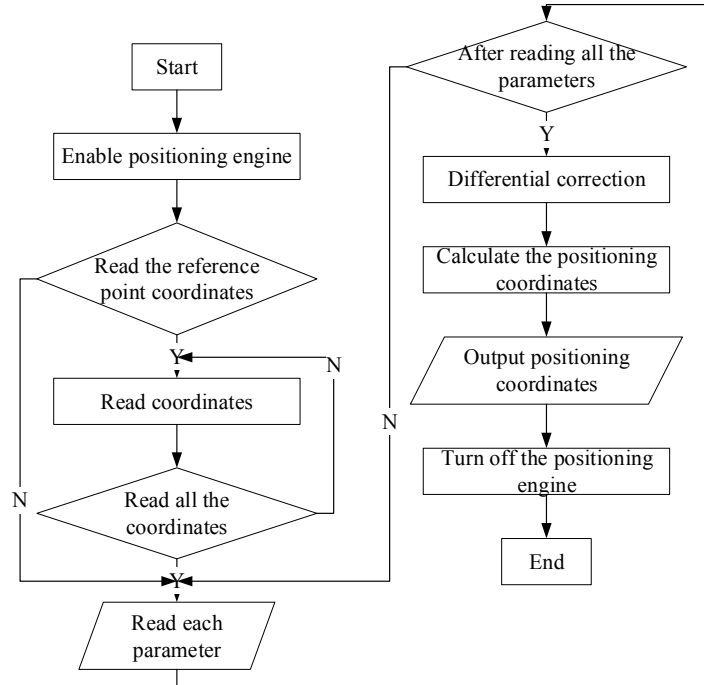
Start

Enable positioning engine

Read the reference point coordinates

Y

N

Read coordinates

Read all the coordinates

N

Y

Read each parameter

After reading all the parameters

Y

Differential correction

Calculate the positioning coordinates

Output positioning coordinates

N

Turn off the positioning engine

End